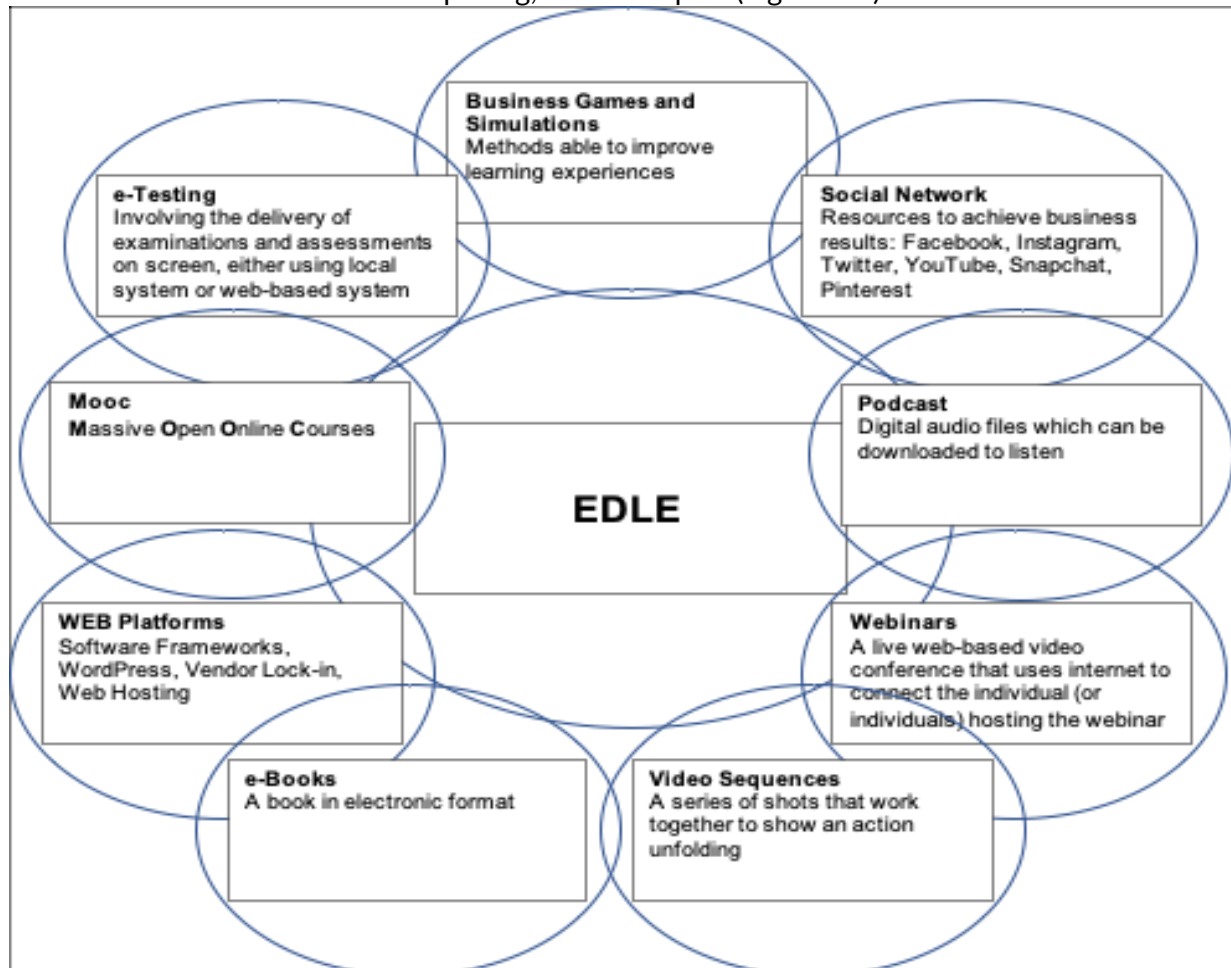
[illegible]

Business Games and Simulations
Methods able to improve learning experiences

e-Testing
Involving the delivery of examinations and assessments on screen, either using local system or web-based system

Social Network
Resources to achieve business results: Facebook, Instagram, Twitter, YouTube, Snapchat, Pinterest

Mooc
Massive Open Online Courses

Podcast
Digital audio files which can be downloaded to listen

EDLE

WEB Platforms
Software Frameworks, WordPress, Vendor Lock-in, Web Hosting

Webinars
A live web-based video conference that uses internet to connect the individual (or individuals) hosting the webinar

e-Books
A book in electronic format

Video Sequences
A series of shots that work together to show an action unfolding